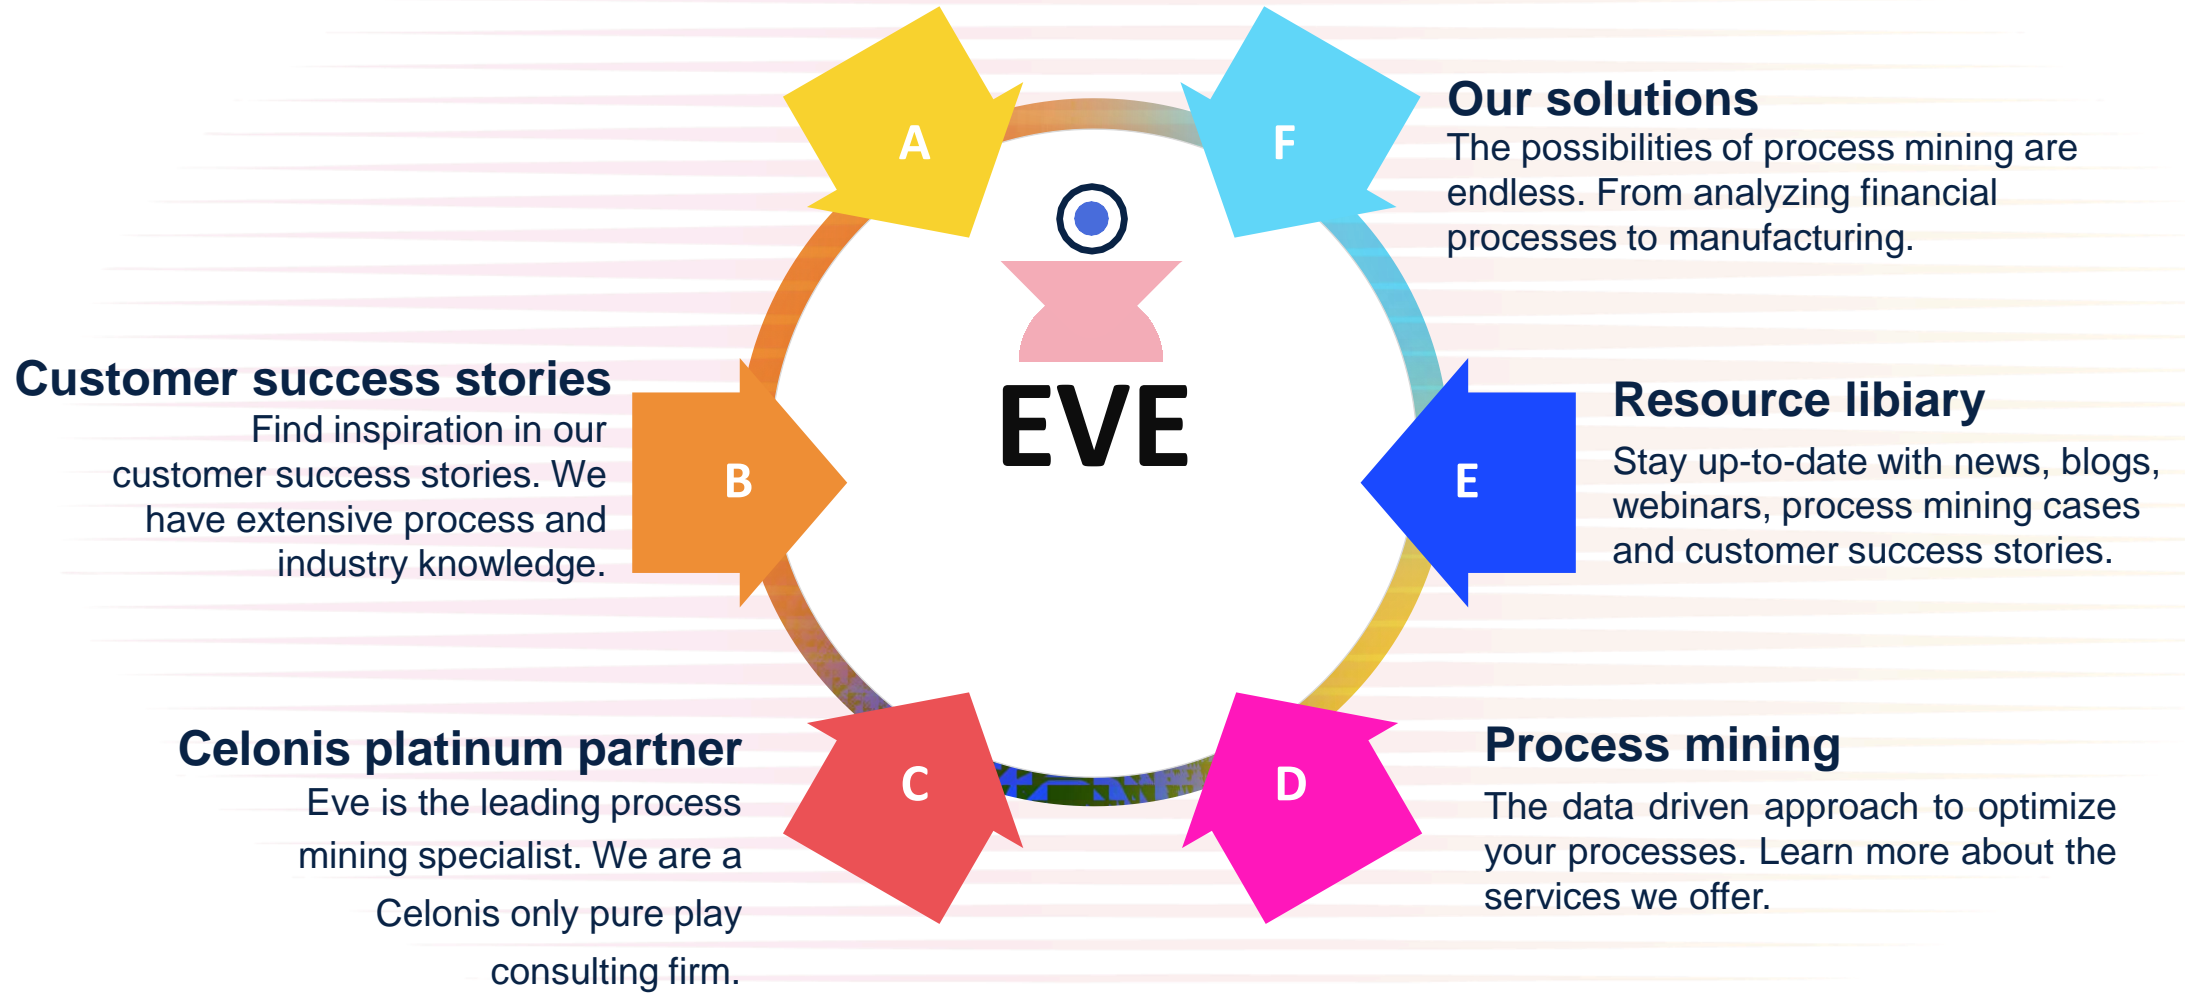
A

F

Our solutions
The possibilities of process mining are endless. From analyzing financial processes to manufacturing.

EVE

Customer success stories
Find inspiration in our customer success stories. We have extensive process and industry knowledge.

B

E

Resource libiary
Stay up-to-date with news, blogs, webinars, process mining cases and customer success stories.

Celonis platinum partner
Eve is the leading process mining specialist. We are a Celonis only pure play consulting firm.

C

D

Process mining
The data driven approach to optimize your processes. Learn more about the services we offer.